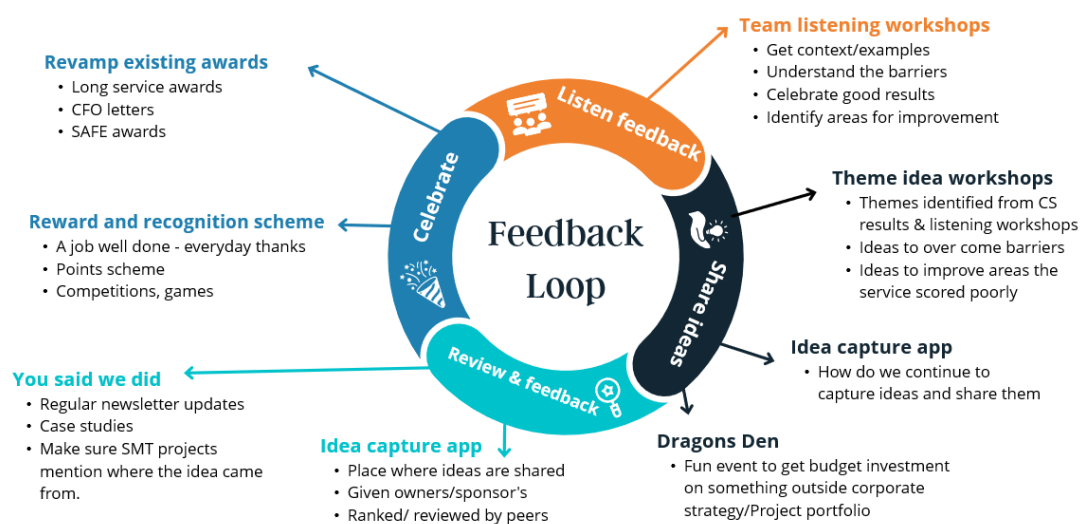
Revamp existing awards
• Long service awards
• CFO letters
• SAFE awards

Team listening workshops
• Get context/examples
• Understand the barriers
• Celebrate good results
• Identify areas for improvement

Listen feedback

Celebrate

Feedback Loop

Share ideas

Review & feedback

Theme idea workshops
• Themes identified from CS results & listening workshops
• Ideas to over come barriers
• Ideas to improve areas the service scored poorly

Reward and recognition scheme
• A job well done - everyday thanks
• Points scheme
• Competitions, games

Idea capture app
• How do we continue to capture ideas and share them

You said we did
• Regular newsletter updates
• Case studies
• Make sure SMT projects mention where the idea came from.

Idea capture app
• Place where ideas are shared
• Given owners/sponsor's
• Ranked/ reviewed by peers

Dragons Den
• Fun event to get budget investment on something outside corporate strategy/Project portfolio